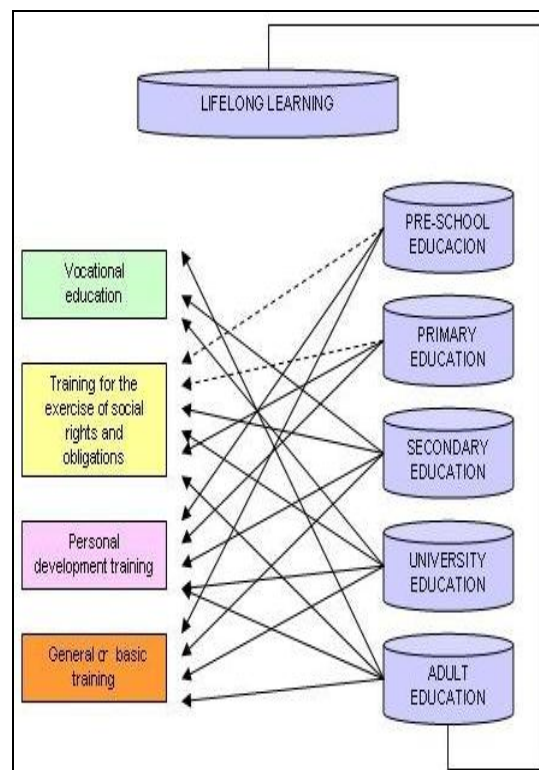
LIFELONG LEARNING

Vocational education

Training for the exercise of social rights and obligations

Personal development training

General or basic training

PRE-SCHOOL EDUCACION

PRIMARY EDUCATION

SECONDARY EDUCATION

UNIVERSITY EDUCATION

ADULT EDUCATION